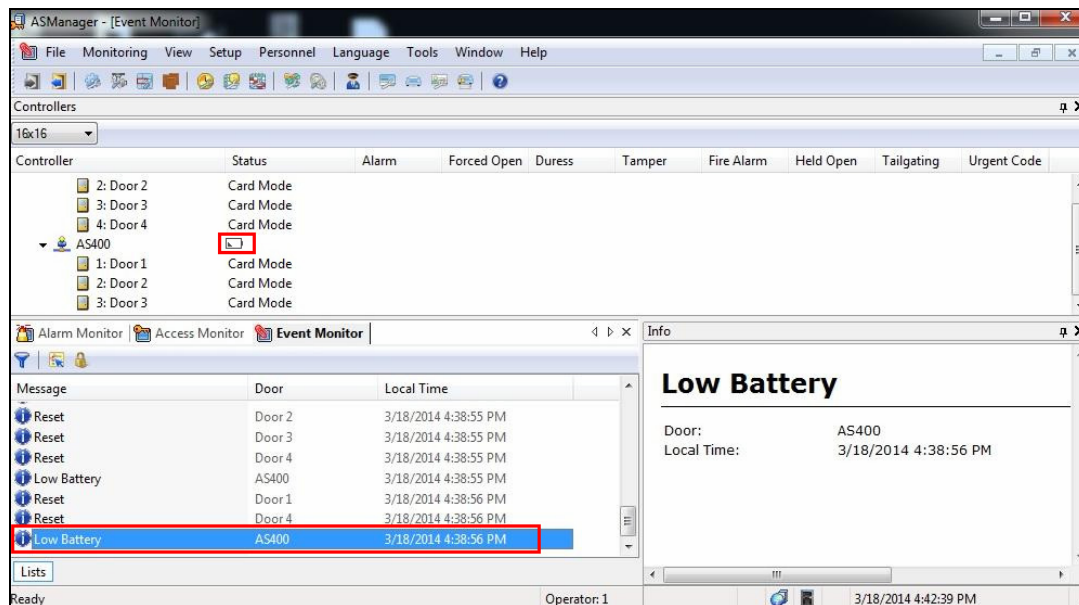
ASManager - [Event Monitor]

File Monitoring View Setup Personnel Language Tools Window Help

Controllers

16x16

| Controller | Status | Alarm | Forced Open | Duress | Tamper | Fire Alarm | Held Open | Tailgating | Urgent Code |
|---|---|---|---|---|---|---|---|---|---|
| 2: Door 2 | Card Mode | | | | | | | | |
| 3: Door 3 | Card Mode | | | | | | | | |
| 4: Door 4 | Card Mode | | | | | | | | |
| AS400 | | | | | | | | | |
| 1: Door 1 | Card Mode | | | | | | | | |
| 2: Door 2 | Card Mode | | | | | | | | |
| 3: Door 3 | Card Mode | | | | | | | | |

Alarm Monitor | Access Monitor | Event Monitor

| Message | Door | Local Time |
|---|---|---|
| Reset | Door 2 | 3/18/2014 4:38:55 PM |
| Reset | Door 3 | 3/18/2014 4:38:55 PM |
| Reset | Door 4 | 3/18/2014 4:38:55 PM |
| Low Battery | AS400 | 3/18/2014 4:38:55 PM |
| Reset | Door 1 | 3/18/2014 4:38:56 PM |
| Reset | Door 4 | 3/18/2014 4:38:56 PM |
| Low Battery | AS400 | 3/18/2014 4:38:56 PM |

Lists

Info

Low Battery

Door: AS400
Local Time: 3/18/2014 4:38:56 PM

Ready Operator: 1 3/18/2014 4:42:39 PM